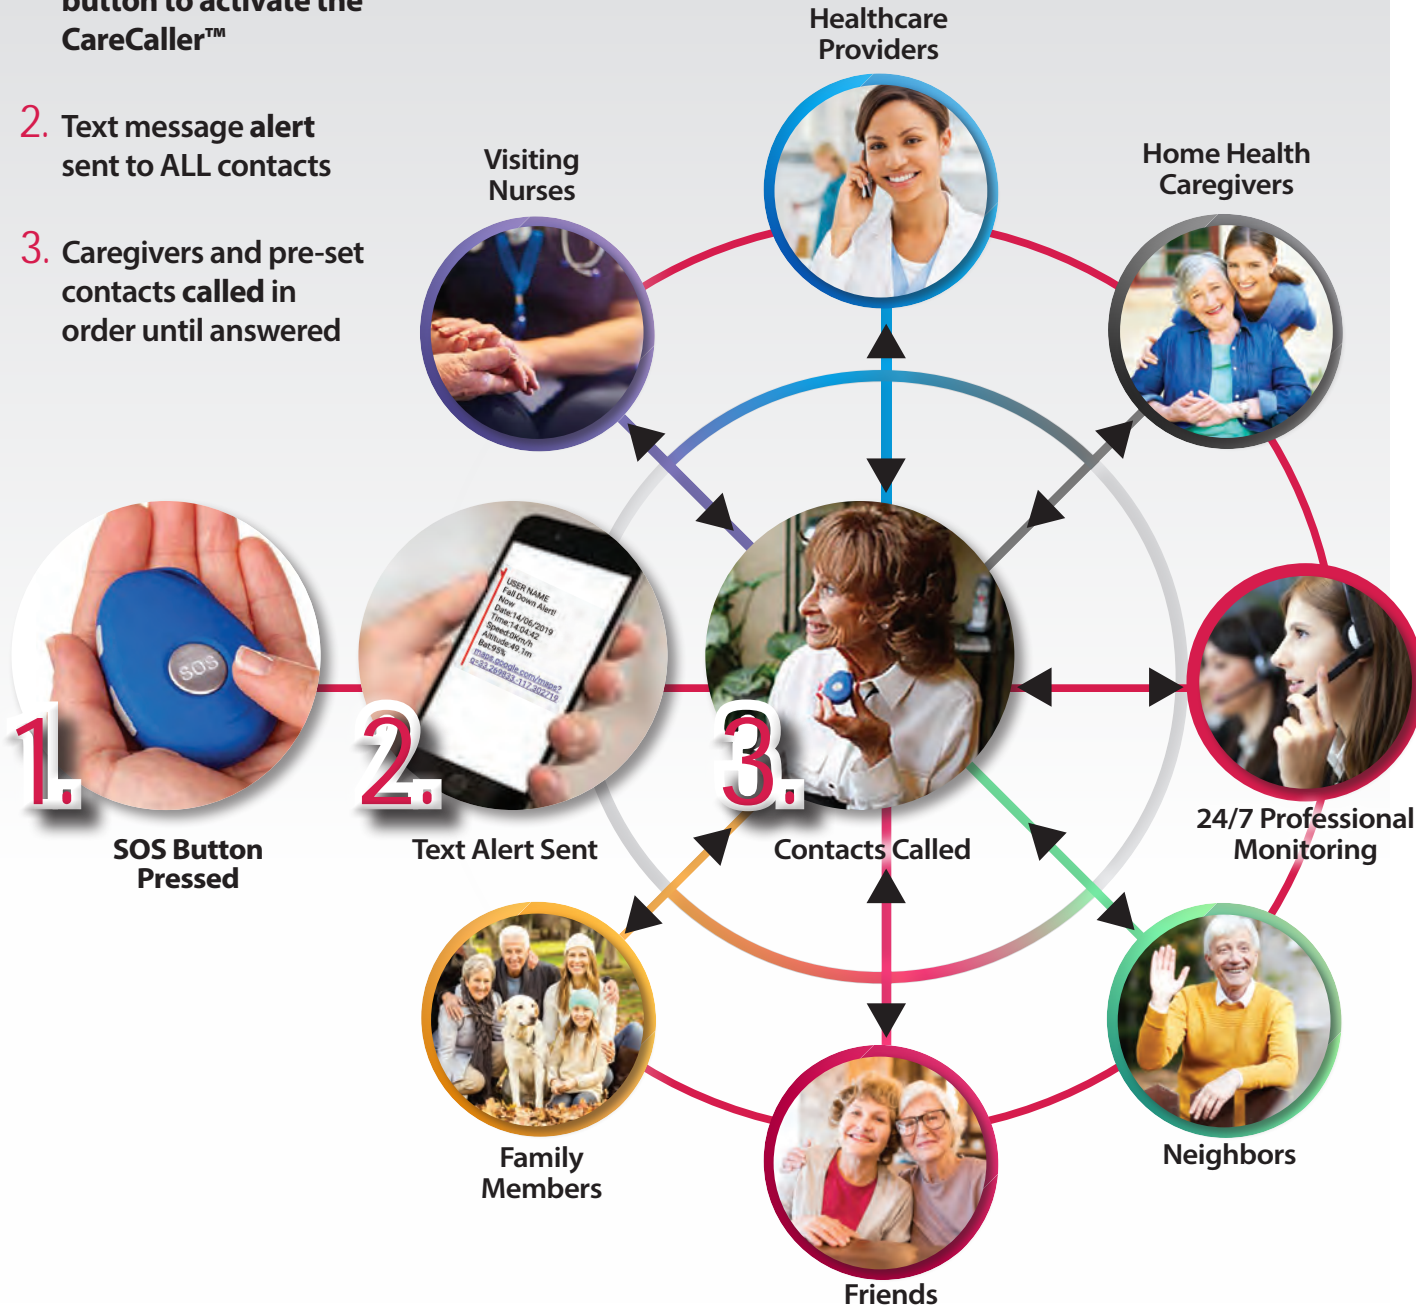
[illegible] button to activate the CareCaller™

2. Text message alert sent to ALL contacts

3. Caregivers and pre-set contacts called in order until answered

Healthcare Providers

Visiting Nurses

Home Health Caregivers

SOS

USER NAME
Fall Down Alert!
Now
Date:14/06/2019
Time:14:04:42
Speed:0Km/h
Altitude:49.1m
Bat:95%
maps.google.com/maps?q=33.469823,117.30219

1.

2.

3.

SOS Button Pressed

Text Alert Sent

Contacts Called

24/7 Professional Monitoring

Family Members

Neighbors

Friends